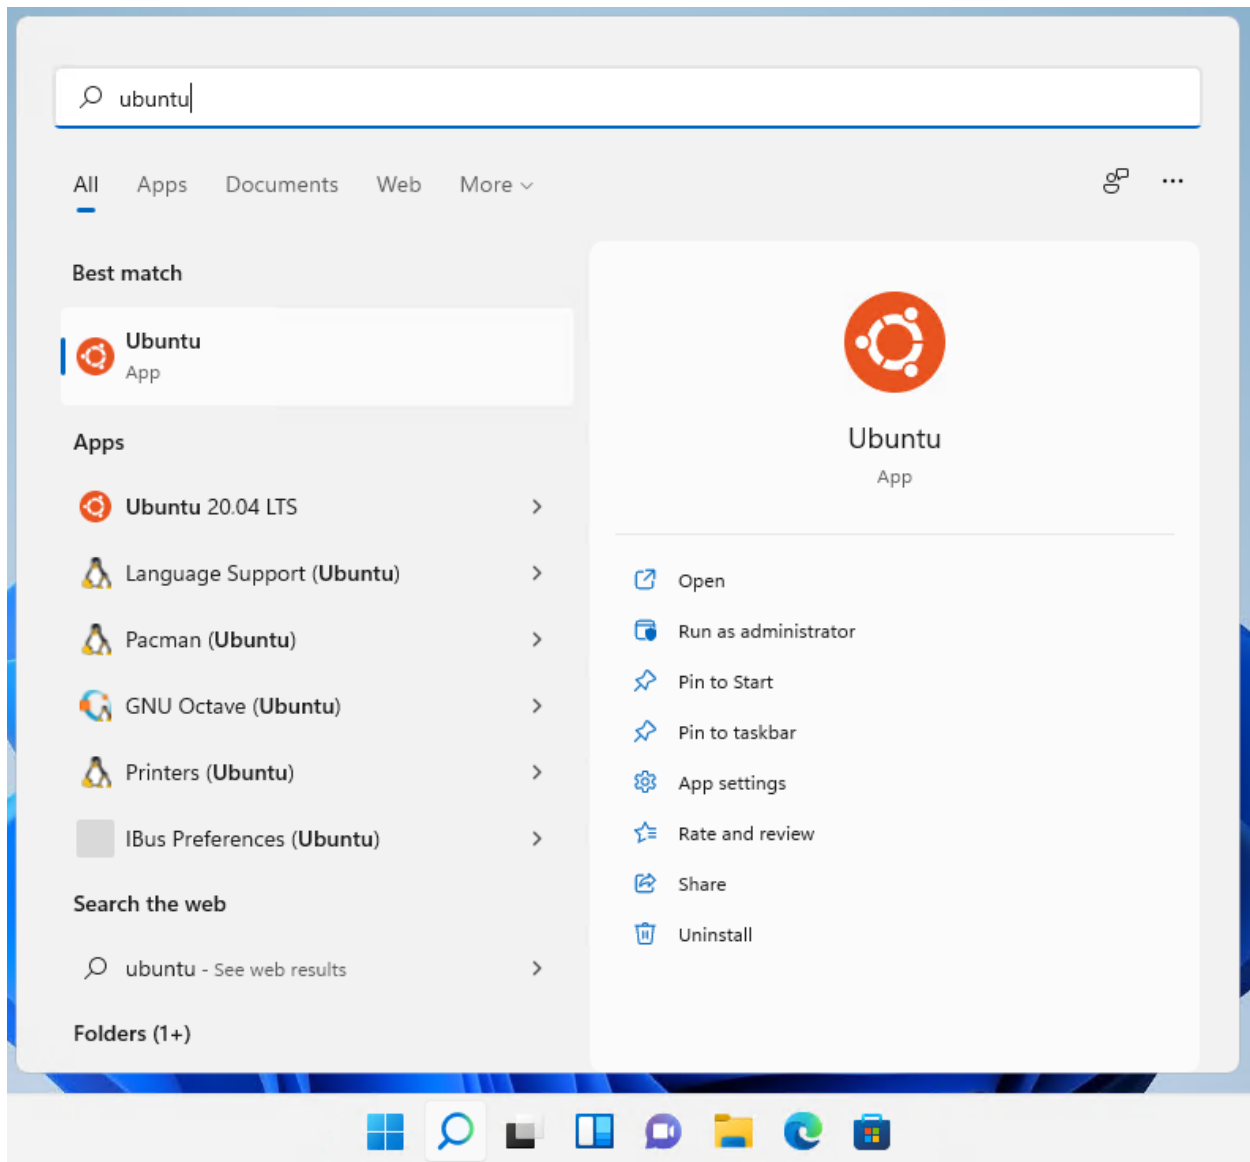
ubuntu

All Apps Documents Web More

Best match

Ubuntu
App

Apps

Ubuntu 20.04 LTS

Language Support (Ubuntu)

Pacman (Ubuntu)

GNU Octave (Ubuntu)

Printers (Ubuntu)

IBus Preferences (Ubuntu)

Search the web

ubuntu - See web results

Folders (1+)

Ubuntu
App

Open
Run as administrator
Pin to Start
Pin to taskbar
App settings
Rate and review
Share
Uninstall